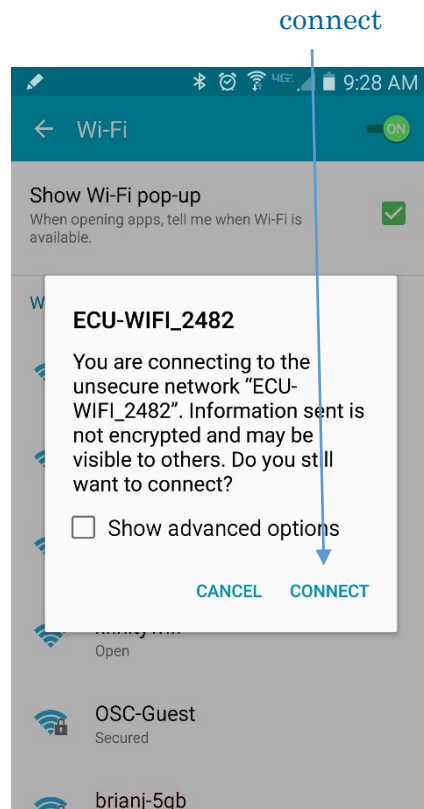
connect

4G 9:28 AM

Wi-Fi

ON

Show Wi-Fi pop-up

When opening apps, tell me when Wi-Fi is available.

W

ECU-WIFI_2482

You are connecting to the unsecure network “ECU-WIFI_2482”. Information sent is not encrypted and may be visible to others. Do you still want to connect?

Show advanced options

CANCEL CONNECT

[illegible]

Open

OSC-Guest

Secured

brianj-5gb